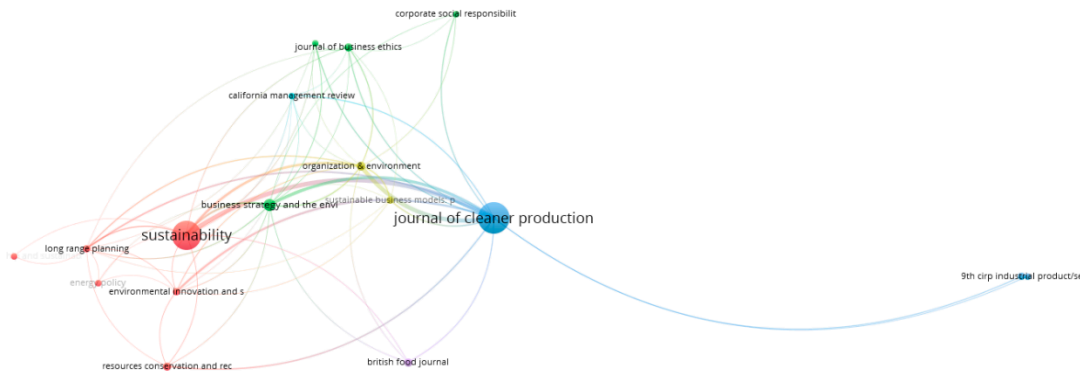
corporate social responsibilit

journal of business ethics

california management review

organization & environment

sustainable business models: p

business strategy and the envi

journal of cleaner production

sustainability

long range planning

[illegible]

energy policy

environmental innovation and s

9th cirp industrial product/se

resources conservation and rec

british food journal